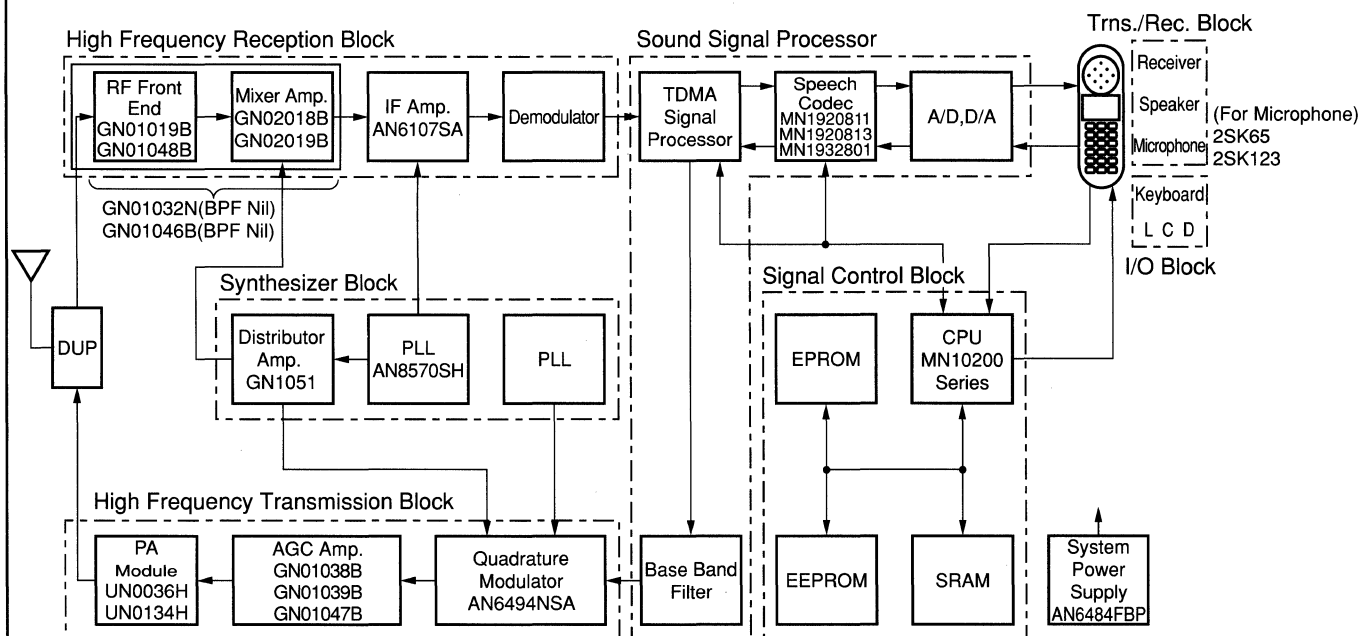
High Frequency Reception Block

RF Front End GN01019B GN01048B

Mixer Amp. GN02018B GN02019B

IF Amp. AN6107SA

Demodulator

GN01032N(BPF Nil) GN01046B(BPF Nil)

Sound Signal Processor

TDMA Signal Processor

Speech Codec MN1920811 MN1920813 MN1932801

A/D,D/A

Trns./Rec. Block

Receiver

Speaker

Microphone

(For Microphone) 2SK65 2SK123

Keyboard

L C D

I/O Block

Synthesizer Block

DUP

Distributor Amp. GN1051

PLL AN8570SH

PLL

Signal Control Block

EPROM

CPU MN10200 Series

High Frequency Transmission Block

PA Module UN0036H UN0134H

AGC Amp. GN01038B GN01039B GN01047B

Quadrature Modulator AN6494NSA

Base Band Filter

EEPROM

SRAM

System Power Supply AN6484FBP